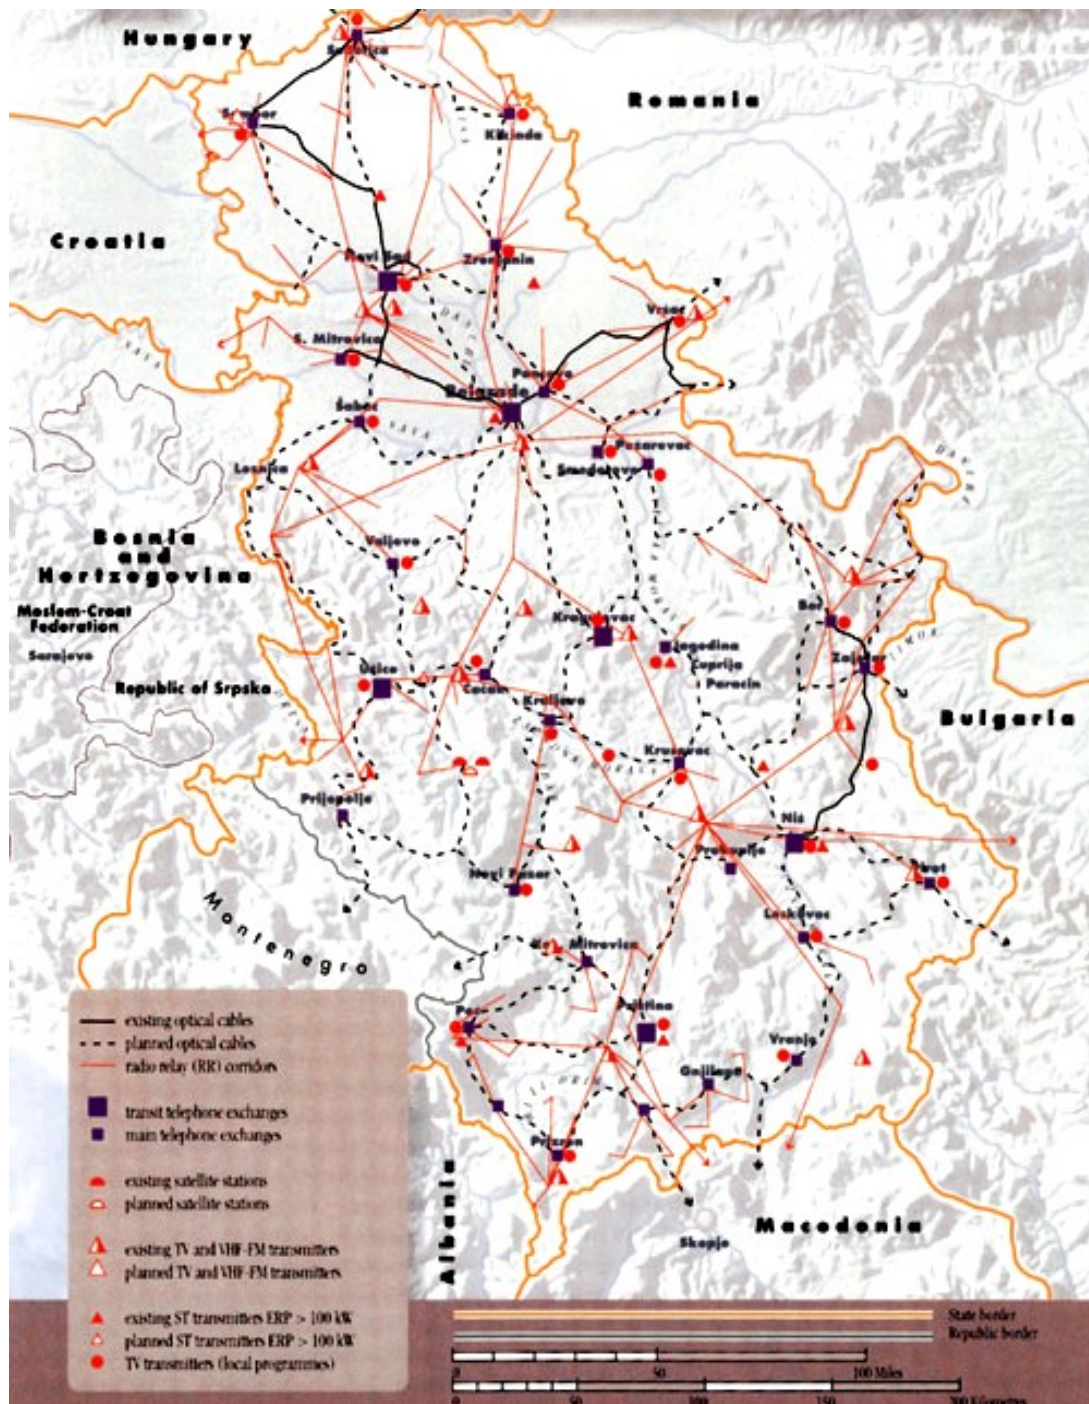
Hungary

Romania

Croatia

Subotica

Sombor

Kikinda

Novi Sad

Zrenjanin

Vrsac

S. Mitrovica

Pancevo

Belgrade

Šabac

Pozarevac

Smederevo

Loznica

Bosnia and Hertzegovina

Moslem-Croat Federation

Sarajevo

Republic of Srpska

Valjevo

Kragujevac

Jagodina

Cuprija

Paracin

Bor

Zajecar

Bulgaria

Uzice

Cacak

Kraljevo

Krusevac

Prijepolje

Nis

Prokuplje

Pirot

Novi Pazar

Leskovac

Montenegro

Mitrovica

Pec

Pristina

Vranje

Gnjilane

Prizren

Albania

Skopje

Macedonia

Sava

Danube

Drina

existing optical cables
planned optical cables
radio relay (RR) corridors

transit telephone exchanges
main telephone exchanges

existing satellite stations
planned satellite stations

existing TV and VHF-FM transmitters
planned TV and VHF-FM transmitters

existing ST transmitters ERP > 100 kW
planned ST transmitters ERP > 100 kW
TV transmitters (local programmes)

State border
Republic border

0 50 100 Miles
0 50 100 150 200 Kilometres